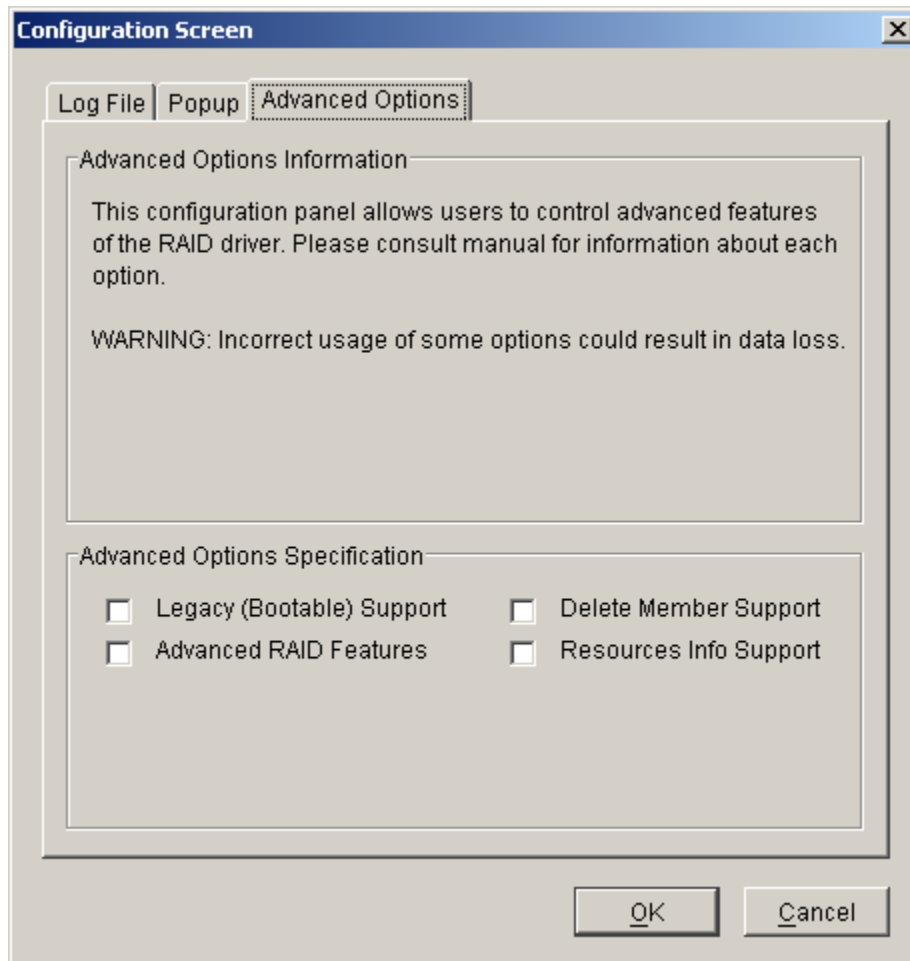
Configuration Screen

Log File | Popup | Advanced Options

Advanced Options Information

This configuration panel allows users to control advanced features of the RAID driver. Please consult manual for information about each option.

WARNING: Incorrect usage of some options could result in data loss.

Advanced Options Specification

Legacy (Bootable) Support
Delete Member Support
Advanced RAID Features
Resources Info Support

OK
Cancel